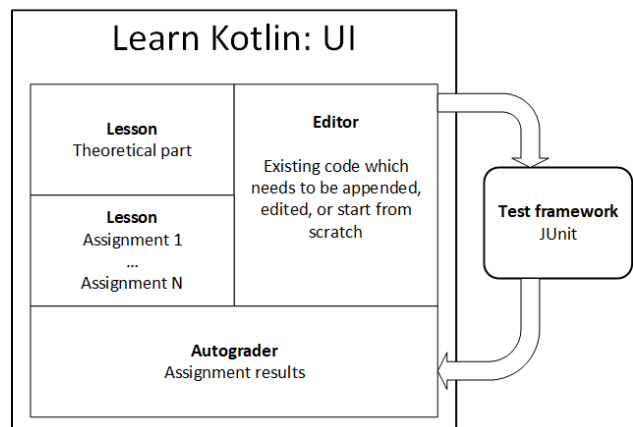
Learn Kotlin: UI

**Lesson**
Theoretical part

**Lesson**
Assignment 1
...
Assignment N

**Editor**
Existing code which needs to be appended, edited, or start from scratch

**Test framework**
JUnit

**Autograder**
Assignment results